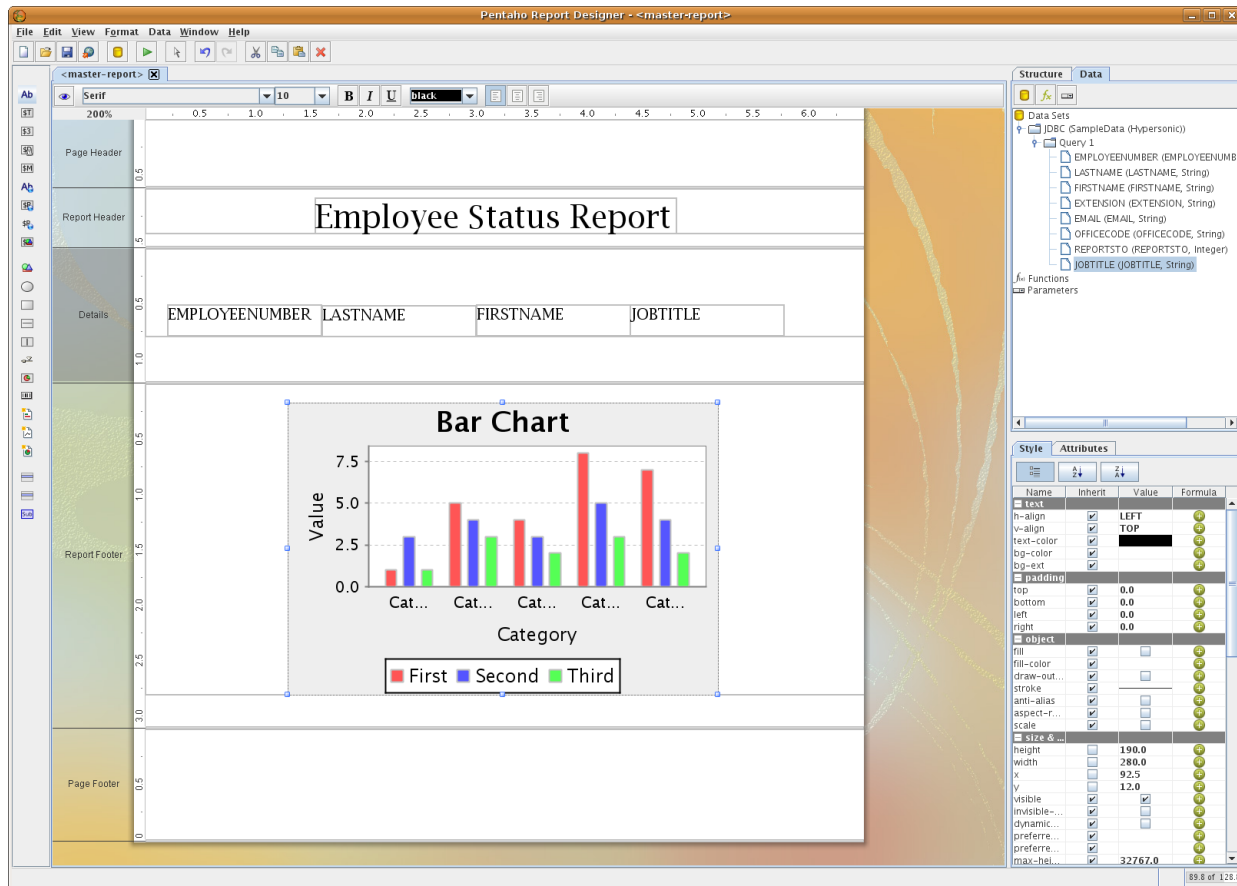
Pentaho Report Designer - <master-report>

File Edit View Format Data Window Help

<master-report>

Serif 10 B I U black

200%

0.5 1.0 1.5 2.0 2.5 3.0 3.5 4.0 4.5 5.0 5.5 6.0

Page Header

Report Header

Employee Status Report

Details

EMPLOYEENUMBER LASTNAME FIRSTNAME JOBTITLE

Report Footer

Bar Chart

Value

7.5
5.0
2.5
0.0

Cat... Cat... Cat... Cat... Cat...

Category

First Second Third

Page Footer

Structure Data

Data Sets
JDBC (SampleData (Hypersonic))
Query 1
EMPLOYEENUMBER (EMPLOYEENUMB
LASTNAME (LASTNAME, String)
FIRSTNAME (FIRSTNAME, String)
EXTENSION (EXTENSION, String)
EMAIL (EMAIL, String)
OFFICECODE (OFFICECODE, String)
REPORTSTO (REPORTSTO, Integer)
JOBTITLE (JOBTITLE, String)
Functions
Parameters

Style Attributes

| Name | Inherit | Value | Formula |
|---|---|---|---|
| text | | | |
| h-align | ✔ | LEFT | |
| v-align | ✔ | TOP | |
| text-color | ✔ | | |
| bg-color | ✔ | | |
| bg-ext | ✔ | | |
| padding | | | |
| top | ✔ | 0.0 | |
| bottom | ✔ | 0.0 | |
| left | ✔ | 0.0 | |
| right | ✔ | 0.0 | |
| object | | | |
| fill | ✔ | | |
| fill-color | ✔ | | |
| draw-out... | ✔ | | |
| stroke | ✔ | | |
| anti-alias | ✔ | | |
| aspect-r... | ✔ | | |
| scale | ✔ | | |
| size & ... | | | |
| height | | 190.0 | |
| width | | 280.0 | |
| x | | 92.5 | |
| y | | 12.0 | |
| visible | ✔ | ✔ | |
| invisible-... | ✔ | | |
| dynamic... | ✔ | | |
| preferre... | ✔ | | |
| preferre... | ✔ | | |
| max-hei... | ✔ | 32767.0 | |

89.8 of 128.